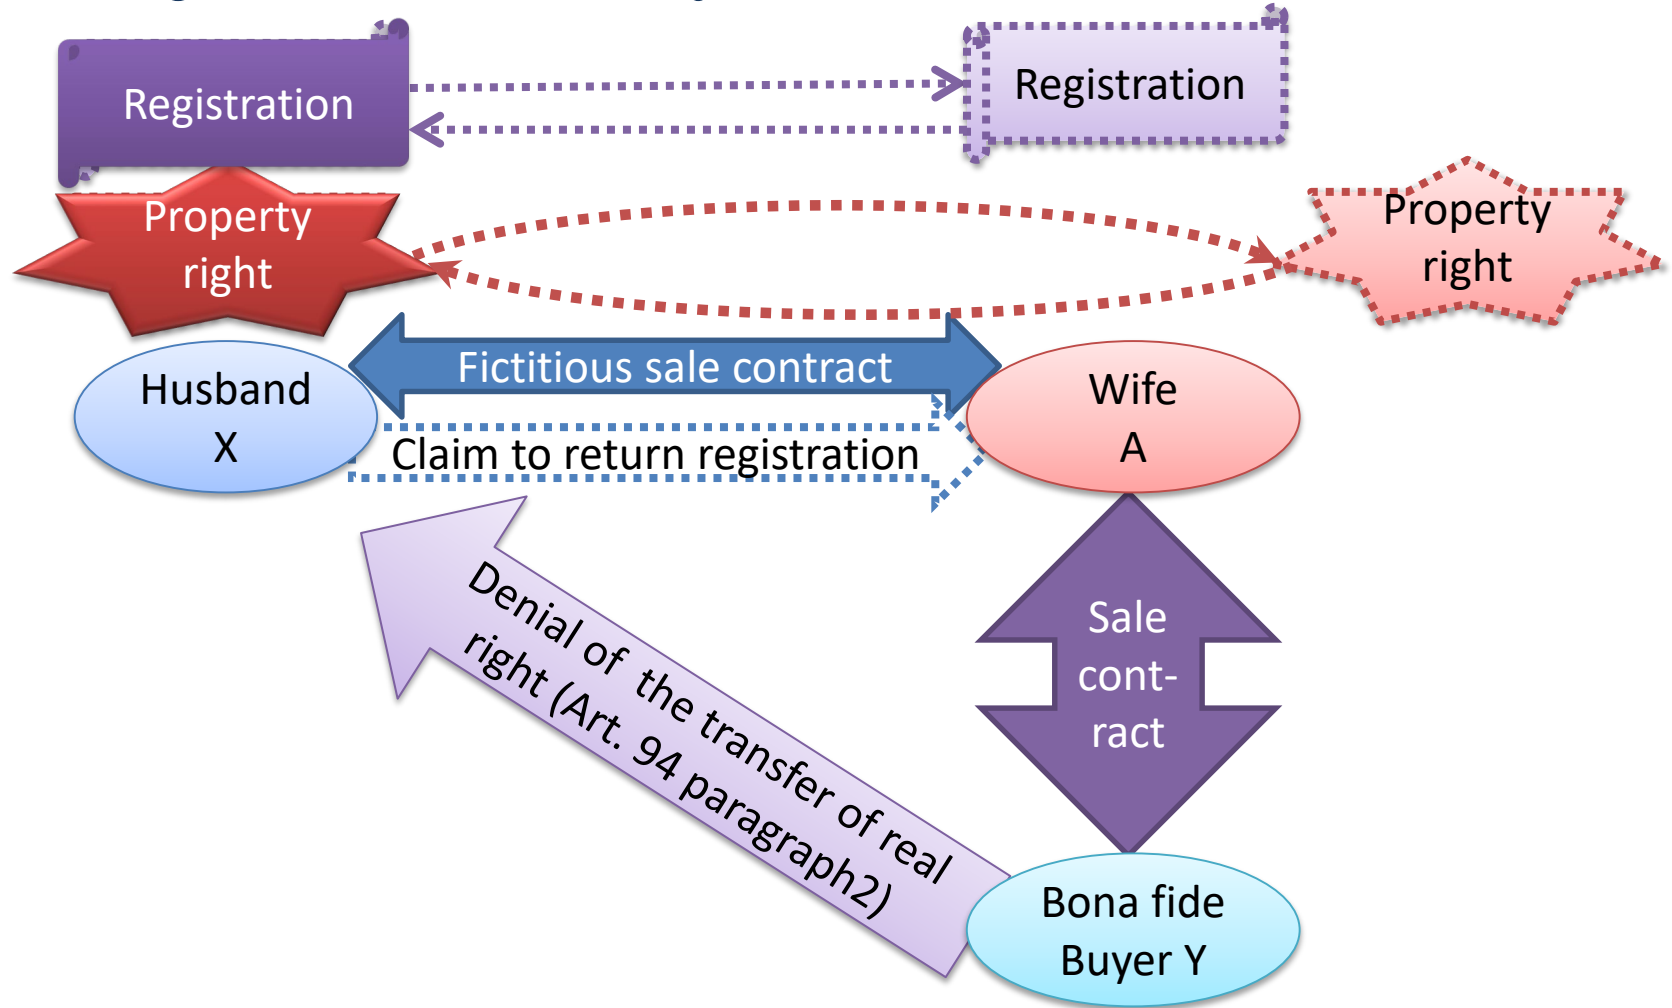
Registration

Registration

Property right

Property right

Fictitious sale contract

Husband X

Wife A

Claim to return registration

Denial of the transfer of real right (Art. 94 paragraph2)

Sale contract

Bona fide Buyer Y